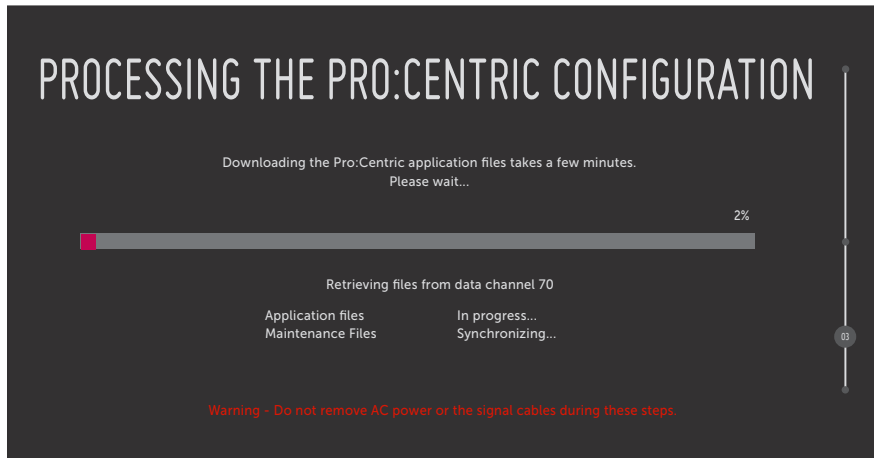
PROCESSING THE PRO:CENTRIC CONFIGURATION

Downloading the Pro:Centric application files takes a few minutes.
Please wait...

2%

Retrieving files from data channel 70

Application files In progress...
Maintenance Files Synchronizing...

03

Warning - Do not remove AC power or the signal cables during these steps.